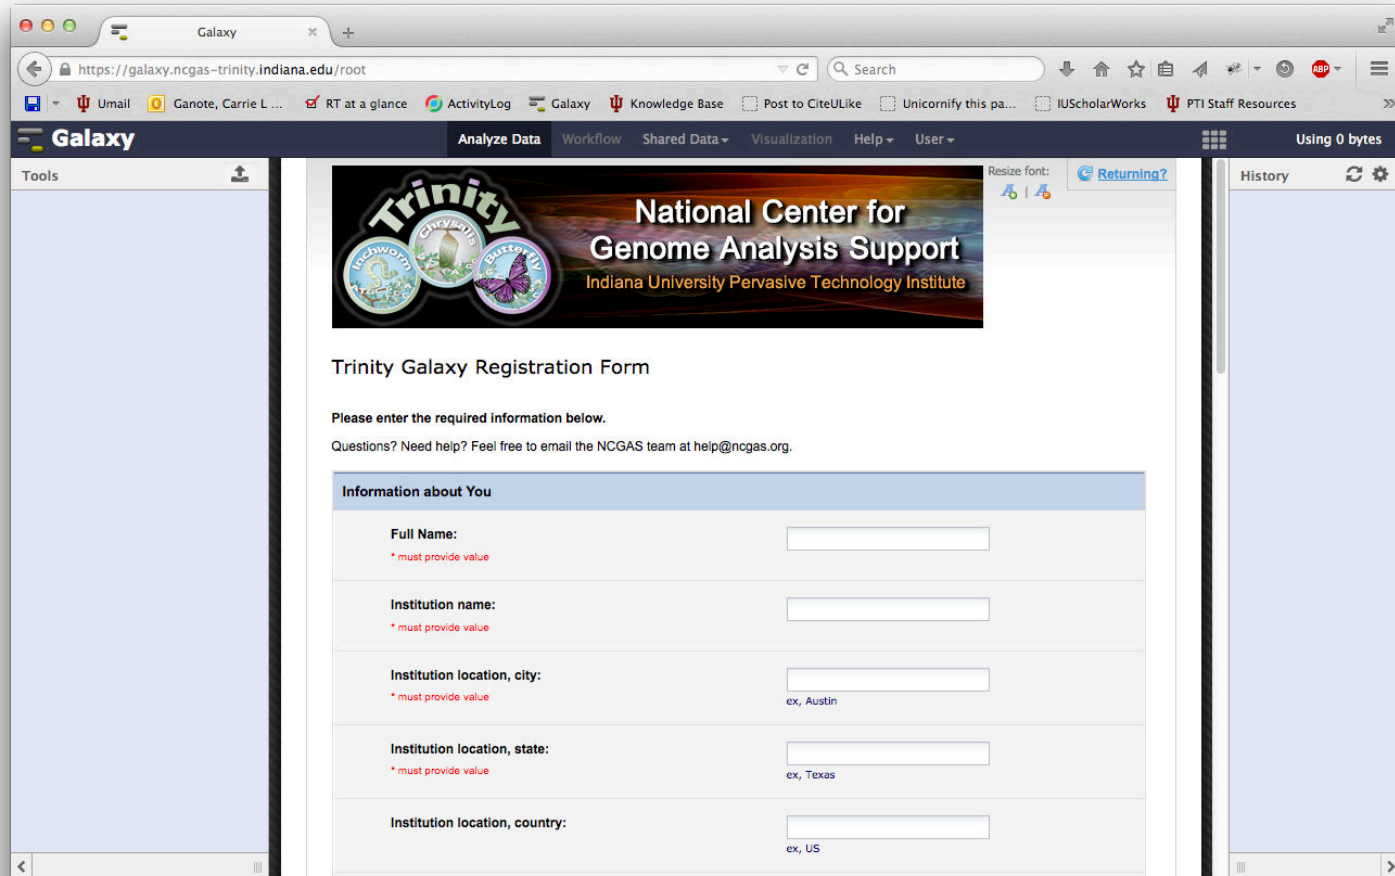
Galaxy

https://galaxy.ncgas-trinity.indiana.edu/root

Search

Umail   Ganote, Carrie L ...   RT at a glance   ActivityLog   Galaxy   Knowledge Base   Post to CiteULike   Unicornify this pa...   IUScholarWorks   PTI Staff Resources

Galaxy   Analyze Data   Workflow   Shared Data   Visualization   Help   User   Using 0 bytes

Tools

History

Trinity   Inchworm   Chrysalis   Butterfly

National Center for Genome Analysis Support

Indiana University Pervasive Technology Institute

Resize font:

Returning?

Trinity Galaxy Registration Form

Please enter the required information below.

Questions? Need help? Feel free to email the NCGAS team at help@ncgas.org.

Information about You

Full Name:
* must provide value

Institution name:
* must provide value

Institution location, city:
* must provide value
ex, Austin

Institution location, state:
* must provide value
ex, Texas

Institution location, country:
ex, US